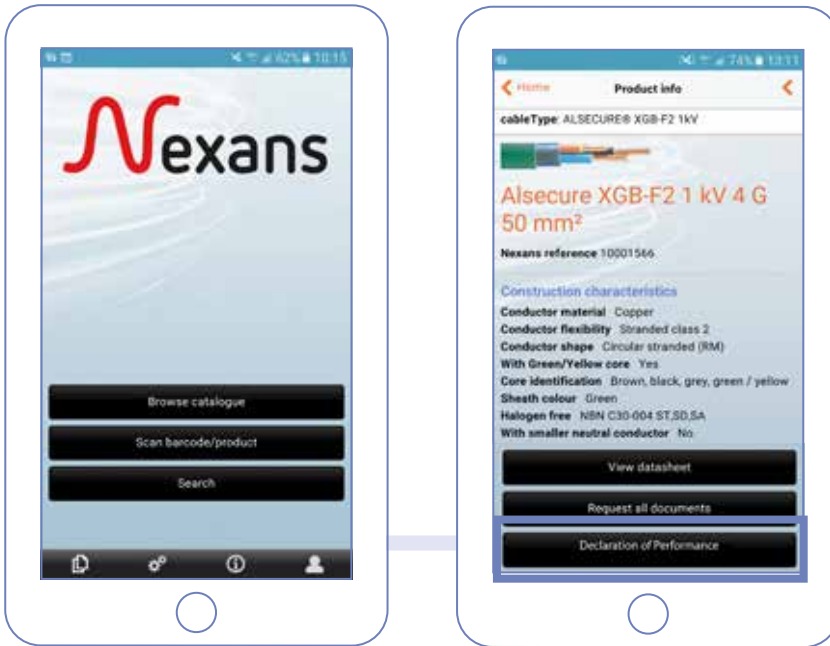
62% 10:15

Nexans

Browse catalogue

Scan barcode/product

Search

74% 13:11

Home

Product info

cableType: ALSECURE® XGB-F2 1kV

Alsecure XGB-F2 1 kV 4 G 50 mm²

Nexans reference 10001566

Construction characteristics

Conductor material Copper

Conductor flexibility Stranded class 2

Conductor shape Circular stranded (RM)

With Green/Yellow core Yes

Core identification Brown, black, grey, green / yellow

Sheath colour Green

Halogen free NBN C30-004 ST,SD,SA

With smaller neutral conductor No

View datasheet

Request all documents

Declaration of Performance